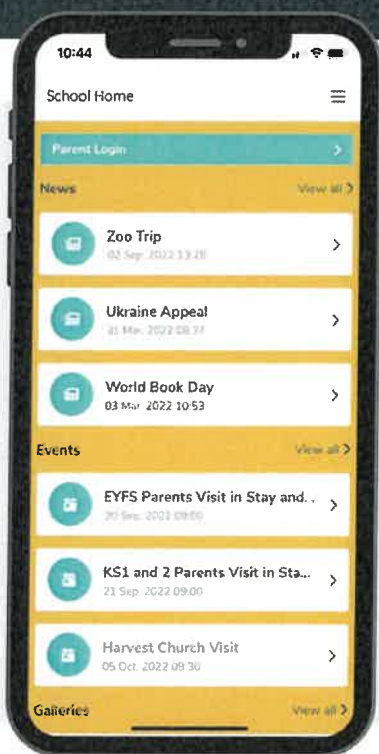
10:44

School Home

Parent Login

News

View all

Zoo Trip
02 Sep 2022 13:28

Ukraine Appeal
21 Mar 2022 08:37

World Book Day
03 Mar 2022 10:53

Events

View all

EYFS Parents Visit in Stay and...
20 Sep 2022 09:00

KS1 and 2 Parents Visit in Sta...
21 Sep 2022 09:00

Harvest Church Visit
05 Oct 2022 09:30

Galleries

View all